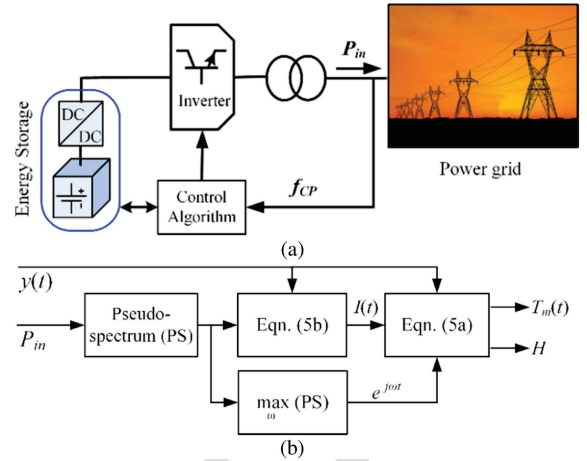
Energy Storage

DC
DC

Inverter

$P_{in}$

Power grid

Control Algorithm

$f_{CP}$

(a)

$y(t)$

$P_{in}$

Pseudo-spectrum (PS)

Eqn. (5b)

$I(t)$

Eqn. (5a)

$T_m(t)$

$H$

$\max_{\omega}$ (PS)

$e^{j\omega t}$

(b)